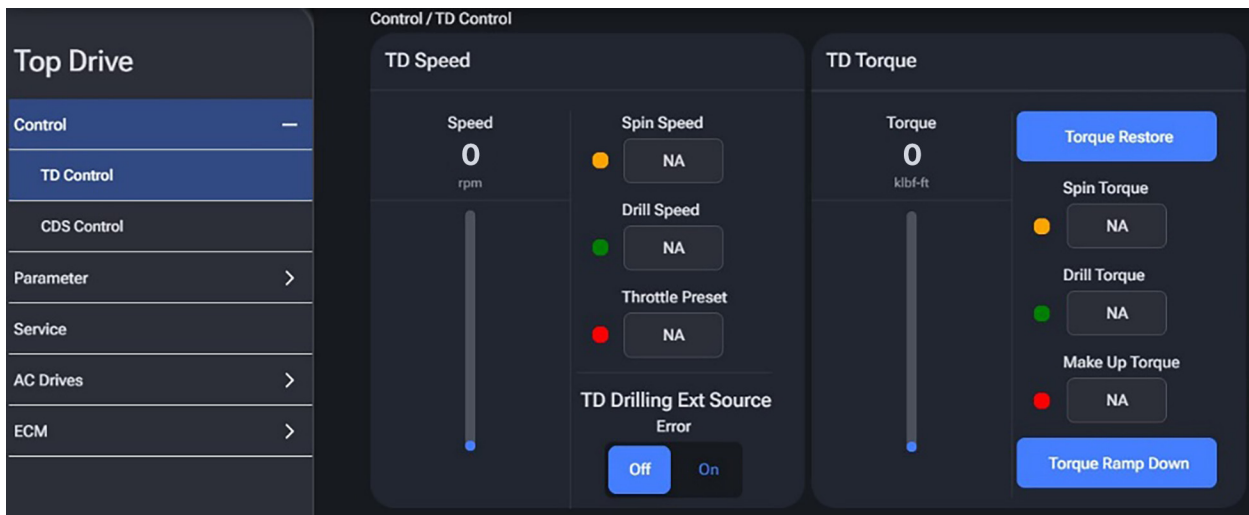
Top Drive

Control —

TD Control

CDS Control

Parameter >

Service

AC Drives >

ECM >

Control / TD Control

TD Speed

Speed
0
rpm

Spin Speed
NA

Drill Speed
NA

Throttle Preset
NA

TD Drilling Ext Source
Error

Off On

TD Torque

Torque
0
klbf-ft

Torque Restore

Spin Torque
NA

Drill Torque
NA

Make Up Torque
NA

Torque Ramp Down